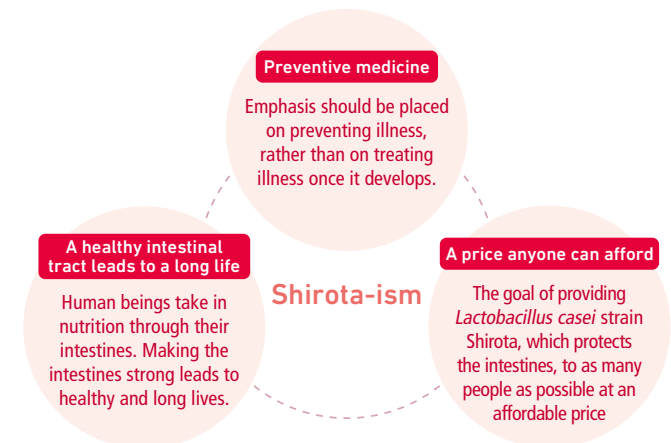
Preventive medicine

Emphasis should be placed on preventing illness, rather than on treating illness once it develops.

A healthy intestinal tract leads to a long life

Human beings take in nutrition through their intestines. Making the intestines strong leads to healthy and long lives.

Shirota-ism

A price anyone can afford

The goal of providing *Lactobacillus casei* strain Shirota, which protects the intestines, to as many people as possible at an affordable price